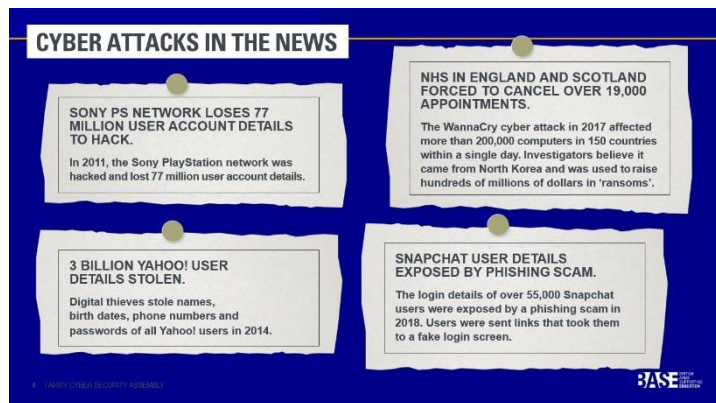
CYBER ATTACKS IN THE NEWS

SONY PS NETWORK LOSES 77 MILLION USER ACCOUNT DETAILS TO HACK.

In 2011, the Sony PlayStation network was hacked and lost 77 million user account details.

NHS IN ENGLAND AND SCOTLAND FORCED TO CANCEL OVER 19,000 APPOINTMENTS.

The WannaCry cyber attack in 2017 affected more than 200,000 computers in 150 countries within a single day. Investigators believe it came from North Korea and was used to raise hundreds of millions of dollars in 'ransoms'.

3 BILLION YAHOO! USER DETAILS STOLEN.

Digital thieves stole names, birth dates, phone numbers and passwords of all Yahoo! users in 2014.

SNAPCHAT USER DETAILS EXPOSED BY PHISHING SCAM.

The login details of over 55,000 Snapchat users were exposed by a phishing scam in 2018. Users were sent links that took them to a fake login screen.

4 ARMY CYBER SECURITY ASSEMBLY

BASE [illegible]